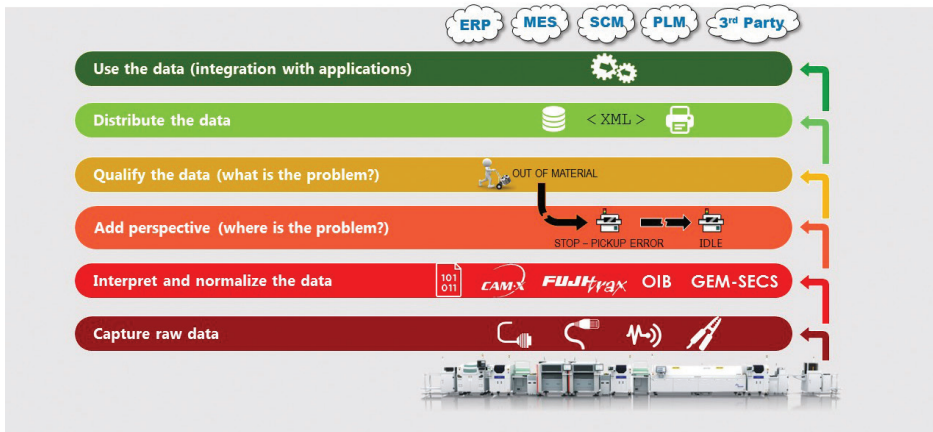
ERP MES SCM PLM 3rd Party

Use the data (integration with applications)

Distribute the data
< XML >

Qualify the data (what is the problem?)
OUT OF MATERIAL

Add perspective (where is the problem?)
STOP – PICKUP ERROR
IDLE

Interpret and normalize the data
101
011
CAM-X
FUJI trax
OIB
GEM-SECS

Capture raw data